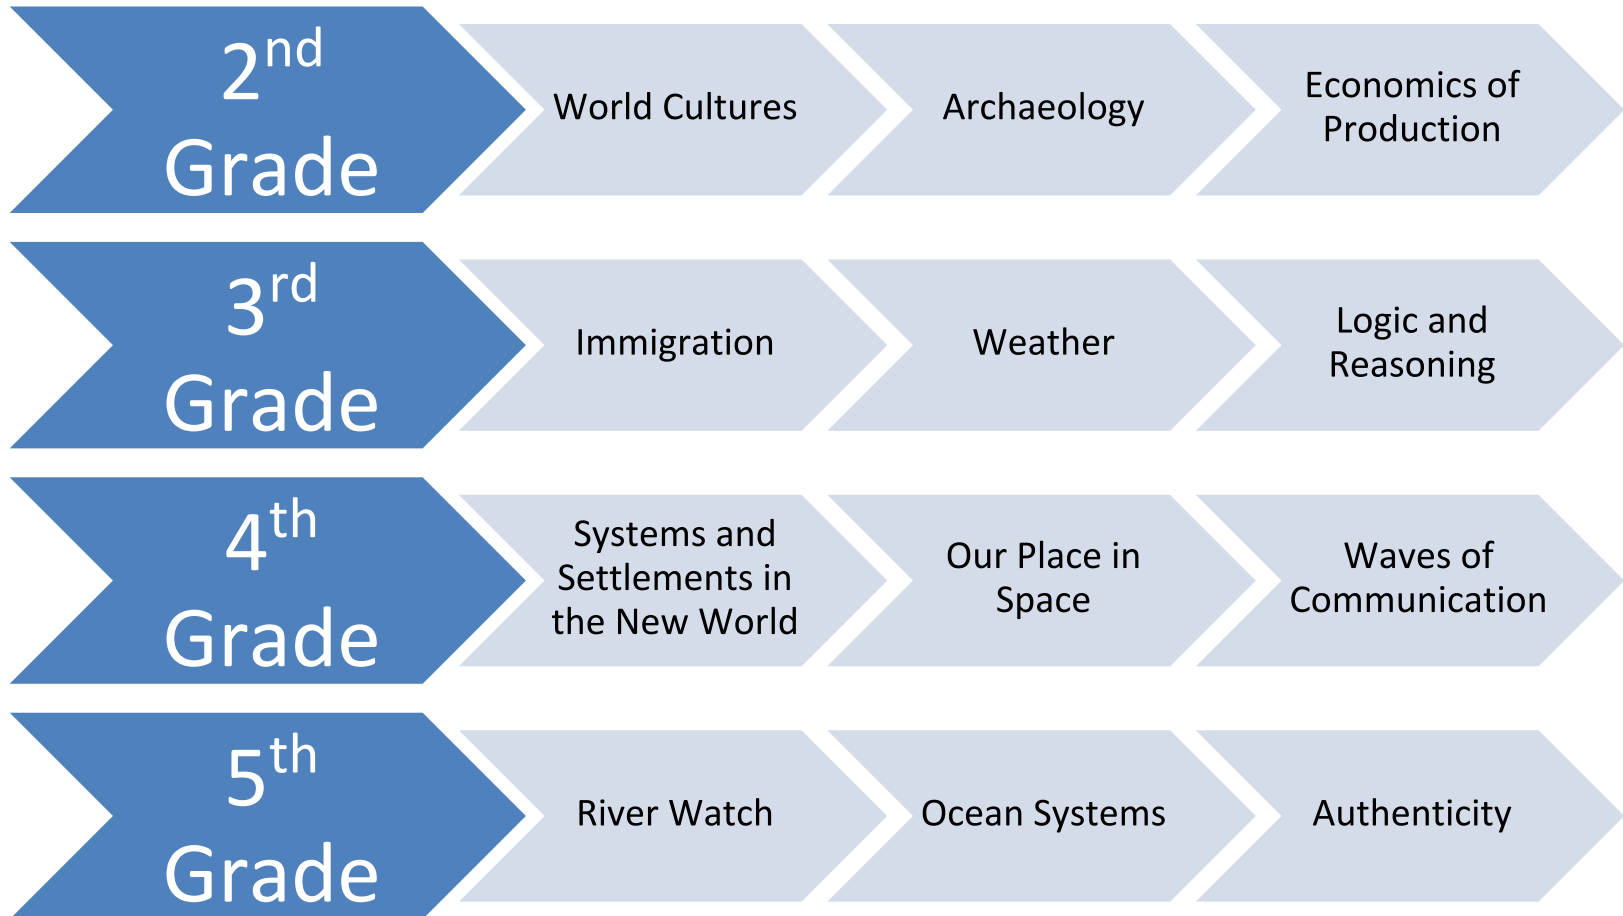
$2^{nd}$ Grade

World Cultures

Archaeology

Economics of Production

$3^{rd}$ Grade

Immigration

Weather

Logic and Reasoning

$4^{th}$ Grade

Systems and Settlements in the New World

Our Place in Space

Waves of Communication

$5^{th}$ Grade

River Watch

Ocean Systems

Authenticity